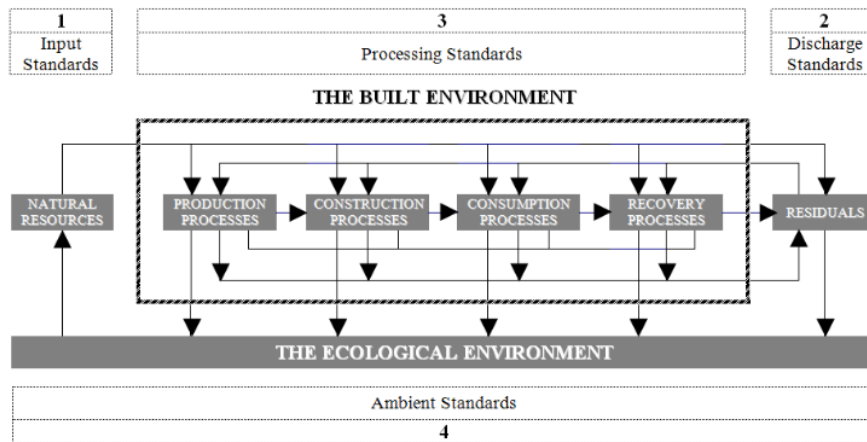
1
Input Standards

3
Processing Standards

2
Discharge Standards

THE BUILT ENVIRONMENT

NATURAL RESOURCES

PRODUCTION PROCESSES

CONSTRUCTION PROCESSES

CONSUMPTION PROCESSES

RECOVERY PROCESSES

RESIDUALS

THE ECOLOGICAL ENVIRONMENT

Ambient Standards
4